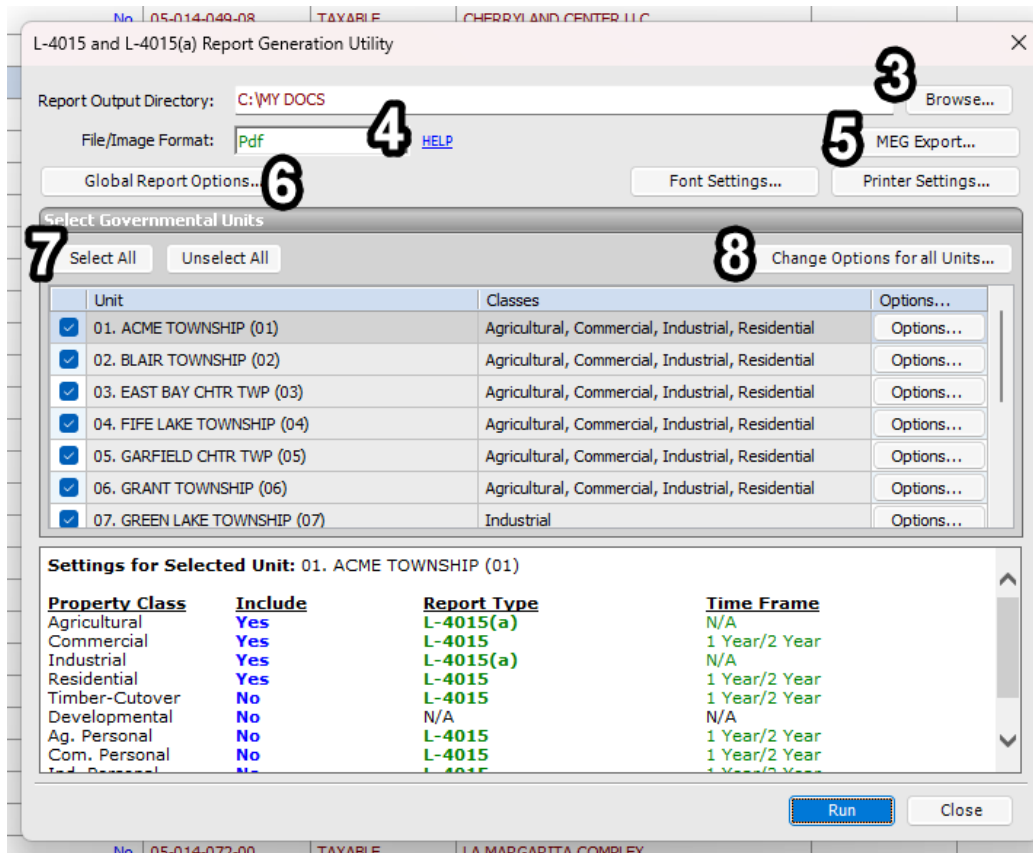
No | 05-014-049-08 | TAXABLE | CHERRYLAND CENTER LLC

L-4015 and L-4015(a) Report Generation Utility

Report Output Directory: C:\MY DOCS

Browse...

3

File/Image Format: Pdf

4

HELP

5

MEG Export...

Global Report Options...

6

Font Settings...

Printer Settings...

Select Governmental Units

7

Select All

Unselect All

8

Change Options for all Units...

| | Unit | Classes | Options... |
|---|---|---|---|
| ☑ | 01. ACME TOWNSHIP (01) | Agricultural, Commercial, Industrial, Residential | Options... |
| ☑ | 02. BLAIR TOWNSHIP (02) | Agricultural, Commercial, Industrial, Residential | Options... |
| ☑ | 03. EAST BAY CHTR TWP (03) | Agricultural, Commercial, Industrial, Residential | Options... |
| ☑ | 04. FIFE LAKE TOWNSHIP (04) | Agricultural, Commercial, Industrial, Residential | Options... |
| ☑ | 05. GARFIELD CHTR TWP (05) | Agricultural, Commercial, Industrial, Residential | Options... |
| ☑ | 06. GRANT TOWNSHIP (06) | Agricultural, Commercial, Industrial, Residential | Options... |
| ☑ | 07. GREEN LAKE TOWNSHIP (07) | Industrial | Options... |

Settings for Selected Unit: 01. ACME TOWNSHIP (01)

| Property Class | Include | Report Type | Time Frame |
|---|---|---|---|
| Agricultural | Yes | L-4015(a) | N/A |
| Commercial | Yes | L-4015 | 1 Year/2 Year |
| Industrial | Yes | L-4015(a) | N/A |
| Residential | Yes | L-4015 | 1 Year/2 Year |
| Timber-Cutover | No | L-4015 | 1 Year/2 Year |
| Developmental | No | N/A | N/A |
| Ag. Personal | No | L-4015 | 1 Year/2 Year |
| Com. Personal | No | L-4015 | 1 Year/2 Year |
| Ind. Personal | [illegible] | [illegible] | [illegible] |

Run

Close

No | 05-014-072-00 | TAXABLE | LA MARGARITA COMPLEX